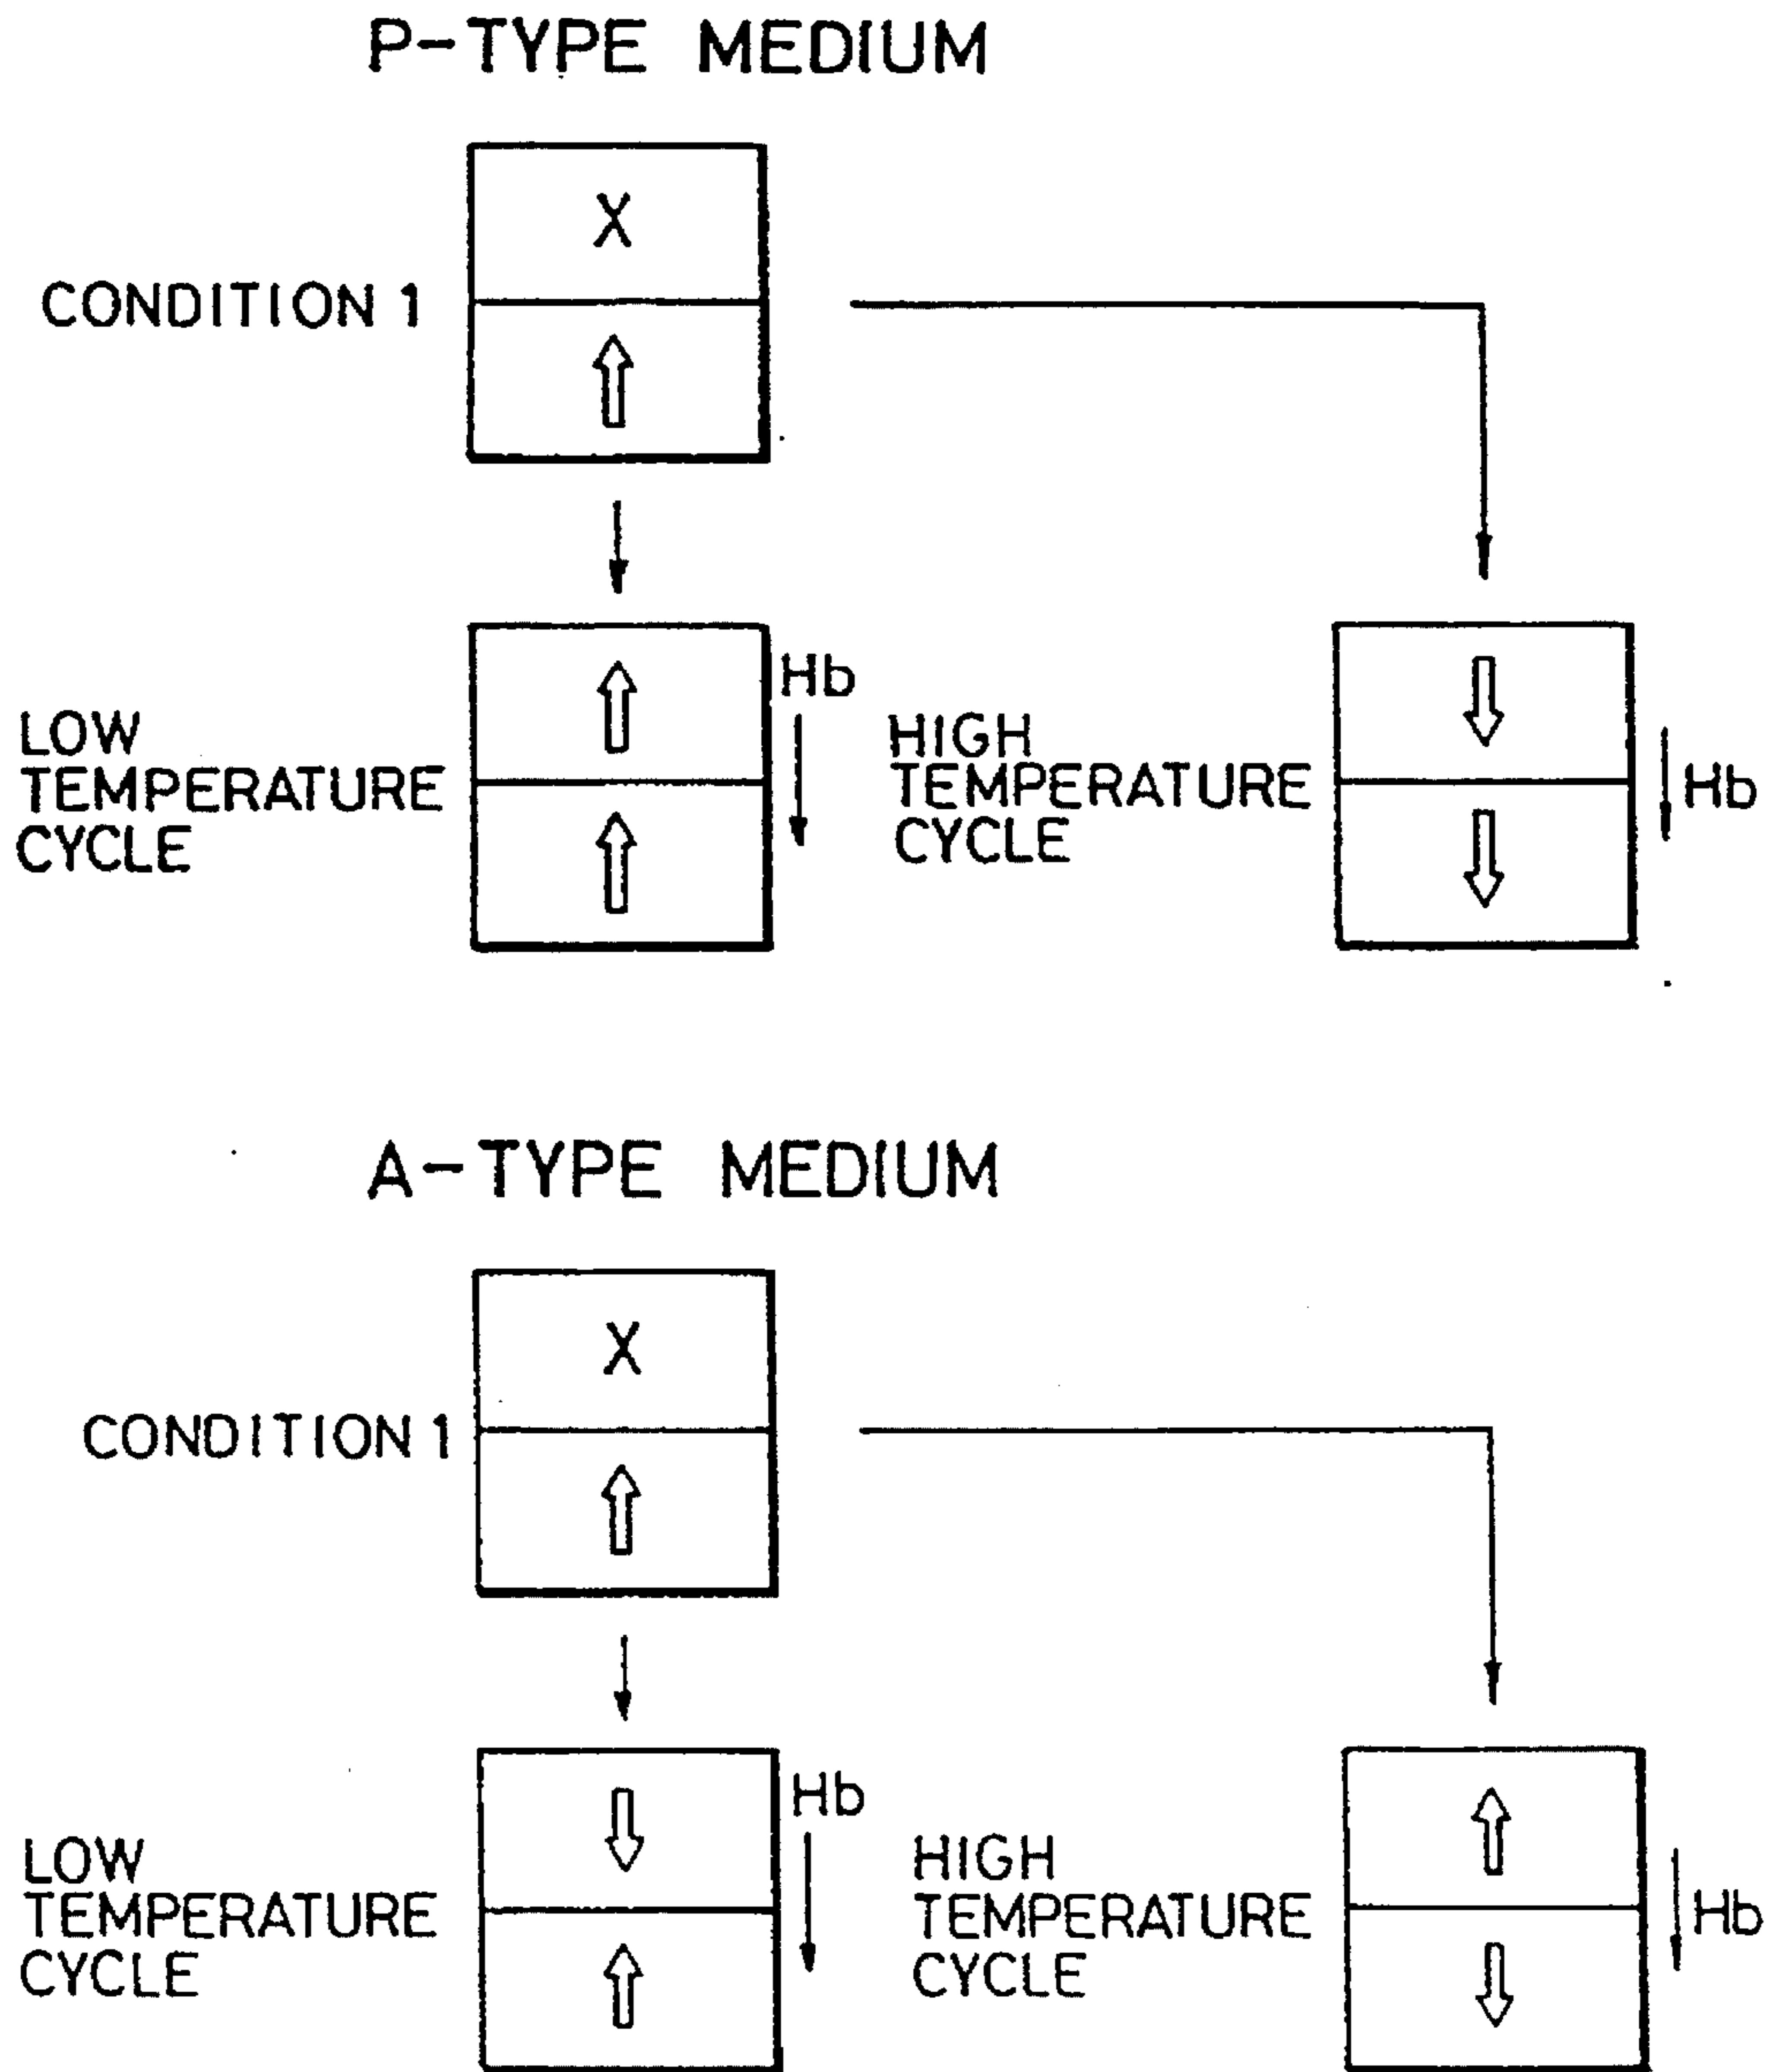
P-TYPE MEDIUM

X

CONDITION 1

$\Uparrow$

LOW TEMPERATURE CYCLE

$\Uparrow$

$\Uparrow$

Hb

HIGH TEMPERATURE CYCLE

$\Downarrow$

$\Downarrow$

Hb

A-TYPE MEDIUM

X

CONDITION 1

$\Uparrow$

LOW TEMPERATURE CYCLE

$\Downarrow$

$\Uparrow$

Hb

HIGH TEMPERATURE CYCLE

$\Uparrow$

$\Downarrow$

Hb